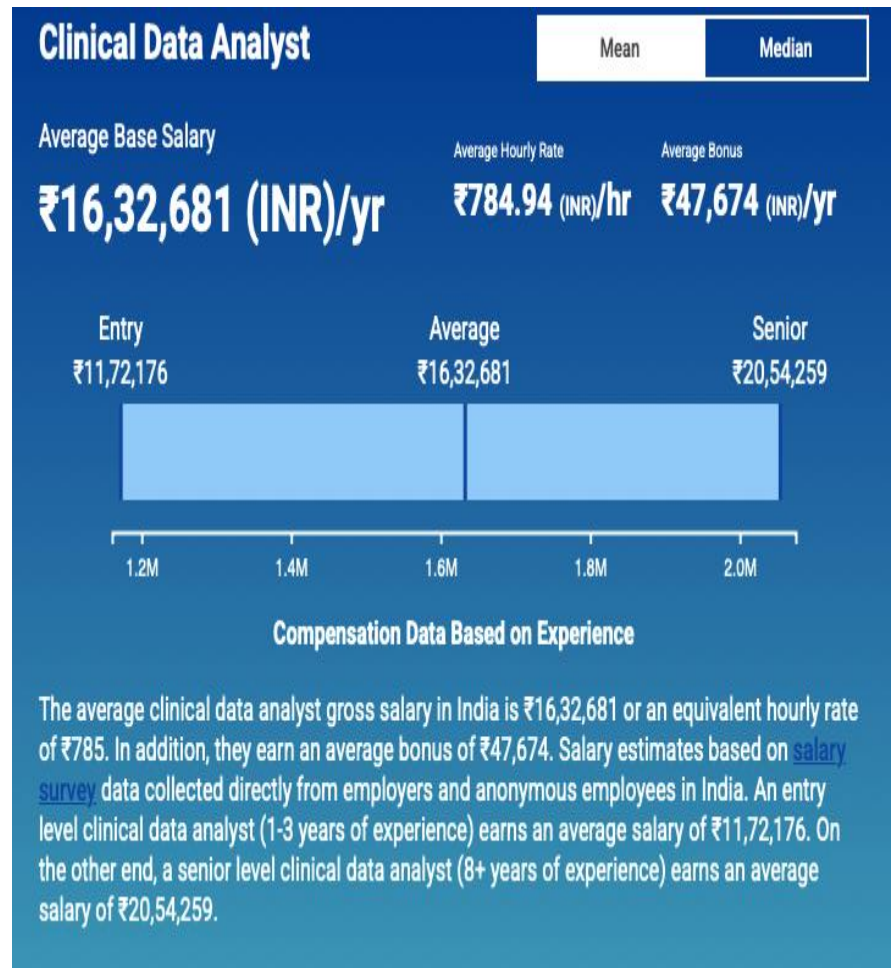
Clinical Data Analyst

Mean | Median

Average Base Salary

₹16,32,681 (INR)/yr

Average Hourly Rate

₹784.94 (INR)/hr

Average Bonus

₹47,674 (INR)/yr

Entry
₹11,72,176

Average
₹16,32,681

Senior
₹20,54,259

1.2M 1.4M 1.6M 1.8M 2.0M

Compensation Data Based on Experience

The average clinical data analyst gross salary in India is ₹16,32,681 or an equivalent hourly rate of ₹785. In addition, they earn an average bonus of ₹47,674. Salary estimates based on salary survey data collected directly from employers and anonymous employees in India. An entry level clinical data analyst (1-3 years of experience) earns an average salary of ₹11,72,176. On the other end, a senior level clinical data analyst (8+ years of experience) earns an average salary of ₹20,54,259.